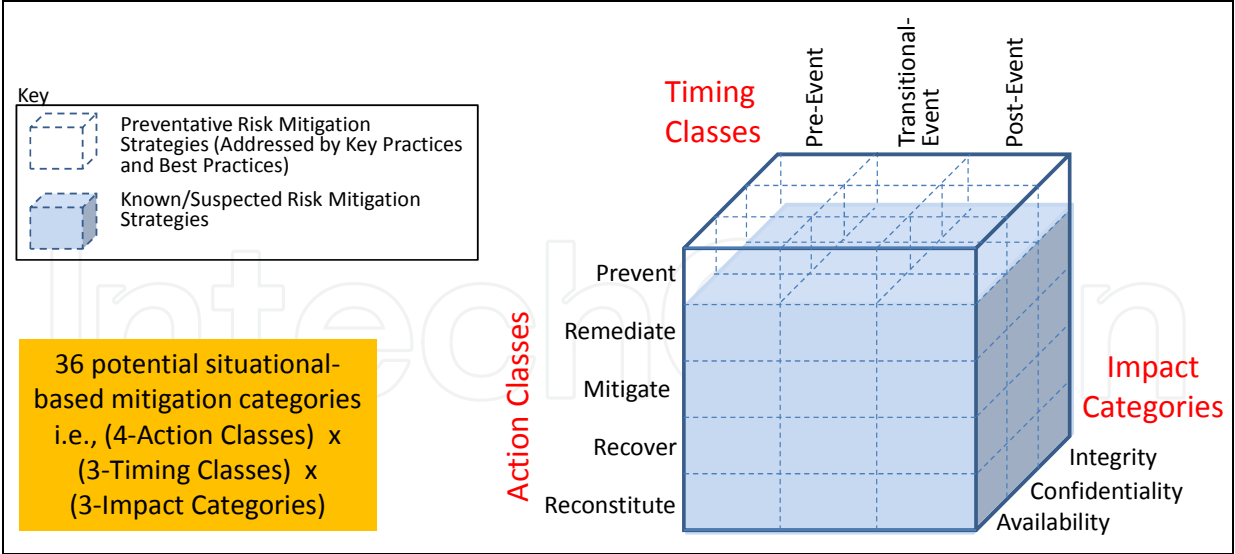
Key

Preventative Risk Mitigation Strategies (Addressed by Key Practices and Best Practices)

Known/Suspected Risk Mitigation Strategies

36 potential situational-based mitigation categories i.e., (4-Action Classes) x (3-Timing Classes) x (3-Impact Categories)

Timing Classes

Pre-Event

Transitional-Event

Post-Event

Action Classes

Prevent

Remediate

Mitigate

Recover

Reconstitute

Impact Categories

Integrity

Confidentiality

Availability